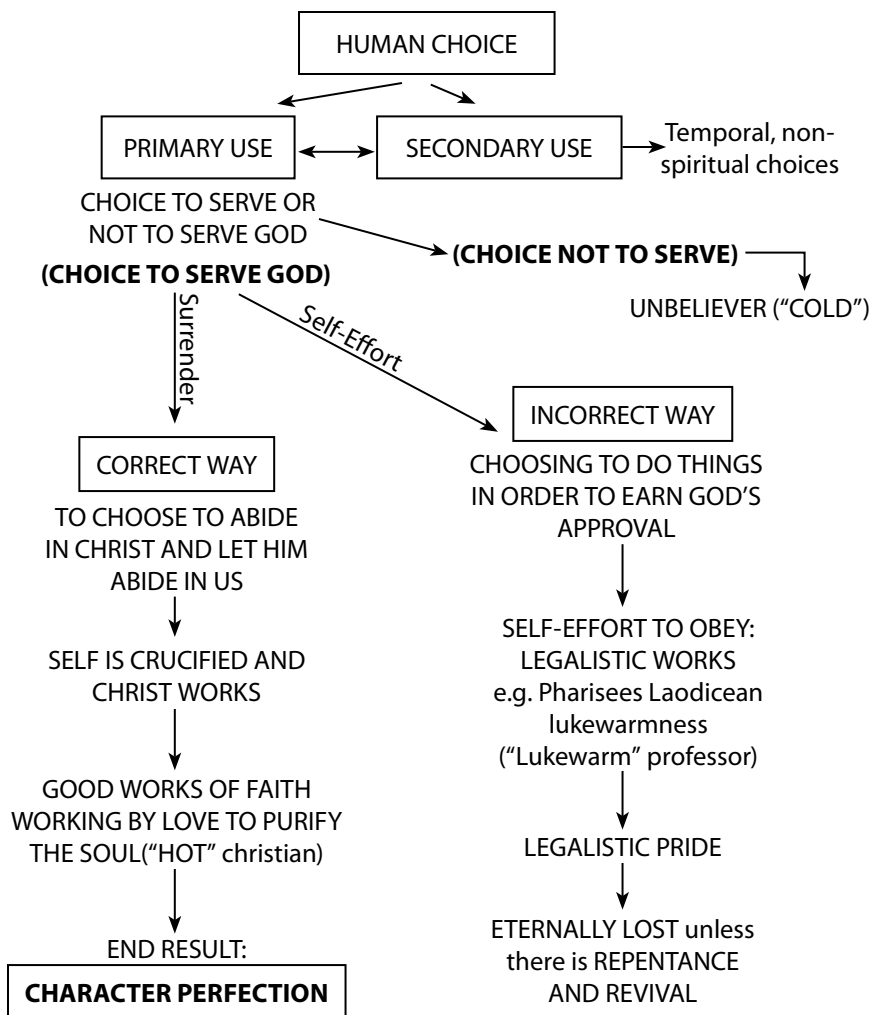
HUMAN CHOICE

PRIMARY USE

SECONDARY USE

Temporal, non-spiritual choices

CHOICE TO SERVE OR NOT TO SERVE GOD

**(CHOICE NOT TO SERVE)**

UNBELIEVER ("COLD")

**(CHOICE TO SERVE GOD)**

Surrender

Self-Effort

INCORRECT WAY

CHOOSING TO DO THINGS IN ORDER TO EARN GOD'S APPROVAL

CORRECT WAY

TO CHOOSE TO ABIDE IN CHRIST AND LET HIM ABIDE IN US

SELF IS CRUCIFIED AND CHRIST WORKS

GOOD WORKS OF FAITH WORKING BY LOVE TO PURIFY THE SOUL("HOT" christian)

END RESULT:

**CHARACTER PERFECTION**

SELF-EFFORT TO OBEY: LEGALISTIC WORKS e.g. Pharisees Laodicean lukewarmness ("Lukewarm" professor)

LEGALISTIC PRIDE

ETERNALLY LOST unless there is REPENTANCE AND REVIVAL